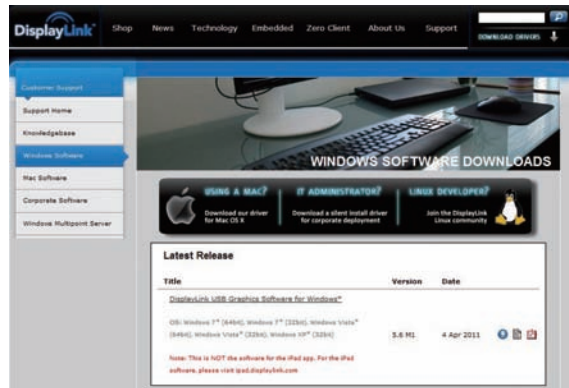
DisplayLink

Shop News Technology Embedded Zero Client About Us Support

DOWNLOAD DRIVERS

Customer Support
Support Home
Knowledgebase
Windows Software
Mac Software
Corporate Software
Windows Multipoint Server

WINDOWS SOFTWARE DOWNLOADS

USING A MAC?
Download our driver for Mac OS X

IT ADMINISTRATOR?
Download a silent install driver for corporate deployment

LINUX DEVELOPER?
Join the DisplayLink Linux community

Latest Release

| Title | Version | Date |
|---|---|---|
| DisplayLink USB Graphics Software for Windows* | | |
| OS: Windows 7* (64bit), Windows 7* (32bit), Windows Vista* (64bit), Windows Vista* (32bit), Windows XP* (32bit) | 5.6 M1 | 4 Apr 2011 |

Note: This is NOT the software for the iPad app. For the iPad software, please visit ipad.displaylink.com